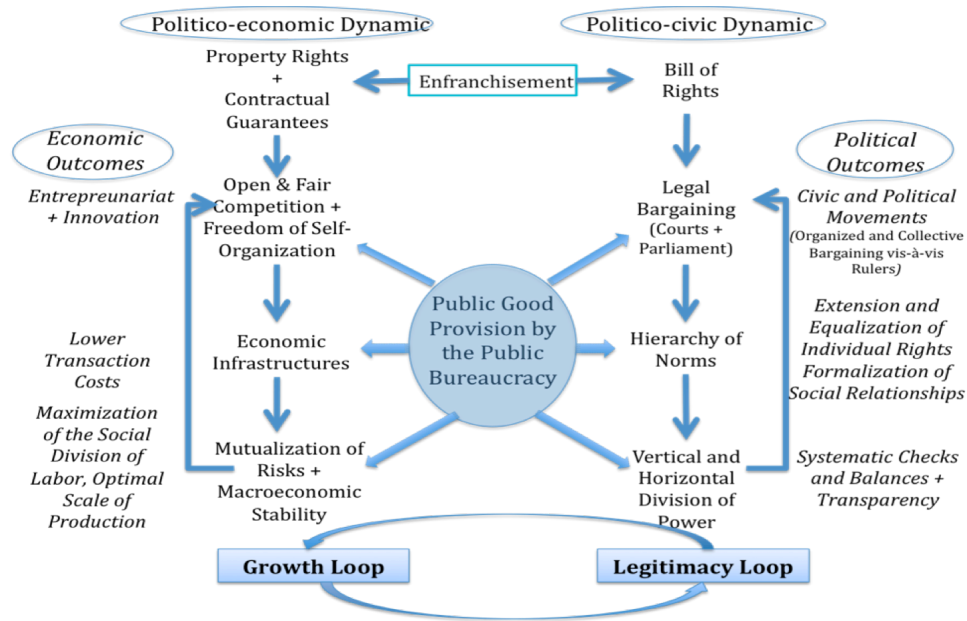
Politico-economic Dynamic

Politico-civic Dynamic

Property Rights + Contractual Guarantees

Enfranchisement

Bill of Rights

Economic Outcomes

Entrepreunariat + Innovation

Open & Fair Competition + Freedom of Self-Organization

Legal Bargaining (Courts + Parliament)

Political Outcomes

Civic and Political Movements (Organized and Collective Bargaining vis-à-vis Rulers)

Public Good Provision by the Public Bureaucracy

Lower Transaction Costs

Economic Infrastructures

Hierarchy of Norms

Extension and Equalization of Individual Rights Formalization of Social Relationships

Maximization of the Social Division of Labor, Optimal Scale of Production

Mutualization of Risks + Macroeconomic Stability

Vertical and Horizontal Division of Power

Systematic Checks and Balances + Transparency

Growth Loop

Legitimacy Loop